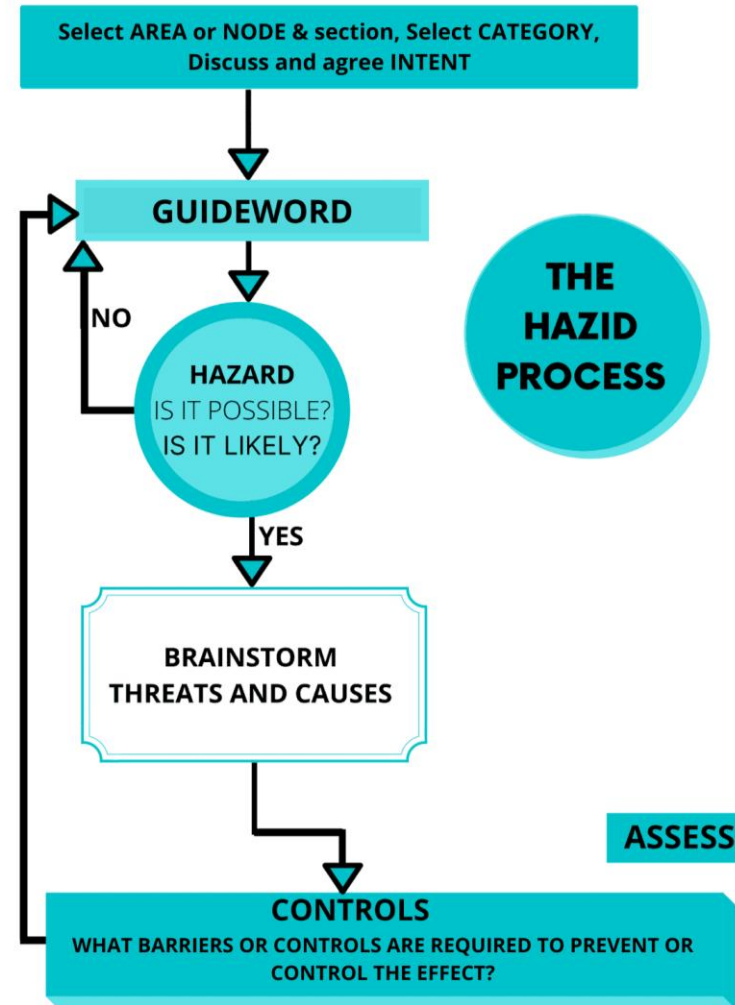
Select AREA or NODE & section, Select CATEGORY, Discuss and agree INTENT

GUIDEWORD

THE HAZID PROCESS

NO

HAZARD
IS IT POSSIBLE?
IS IT LIKELY?

YES

BRAINSTORM
THREATS AND CAUSES

ASSESS

CONTROLS
WHAT BARRIERS OR CONTROLS ARE REQUIRED TO PREVENT OR CONTROL THE EFFECT?